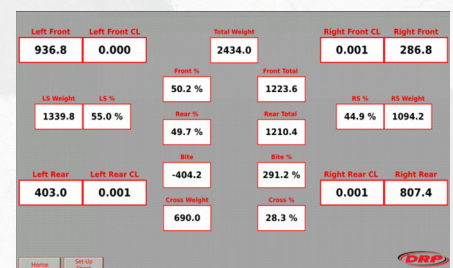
Left Front
936.8

Left Front CL
0.000

Total Weight
2434.0

Right Front CL
0.001

Right Front
286.8

Front %
50.2 %

Front Total
1223.6

LS Weight
1339.8

LS %
55.0 %

RS %
44.9 %

RS Weight
1094.2

Rear %
49.7 %

Rear Total
1210.4

Bite
-404.2

Bite %
291.2 %

Left Rear
403.0

Left Rear CL
0.001

Right Rear CL
0.001

Right Rear
807.4

Cross Weight
690.0

Cross %
28.3 %

Home

Set Up
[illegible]

DRP